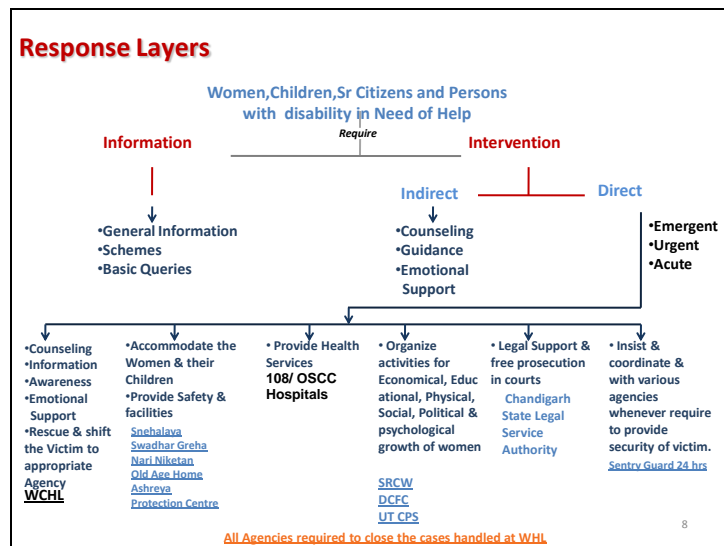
Response Layers

Women,Children,Sr Citizens and Persons with disability in Need of Help

Require

Information

Intervention

Indirect

Direct

•General Information
•Schemes
•Basic Queries

•Counseling
•Guidance
•Emotional Support

•Emergent
•Urgent
•Acute

•Counseling
•Information
•Awareness
•Emotional Support
•Rescue & shift the Victim to appropriate Agency
WCHL

•Accommodate the Women & their Children
•Provide Safety & facilities
Snehalaya
Swadhar Greha
Nari Niketan
Old Age Home
Ashreya
Protection Centre

• Provide Health Services
108/ OSCC
Hospitals

• Organize activities for Economical, Educational, Physical, Social, Political & psychological growth of women
SRCW
DCFC
UT CPS

• Legal Support & free prosecution in courts
Chandigarh State Legal Service Authority

• Insist & coordinate & with various agencies whenever require to provide security of victim.
Sentry Guard 24 hrs

8

All Agencies required to close the cases handled at WHL